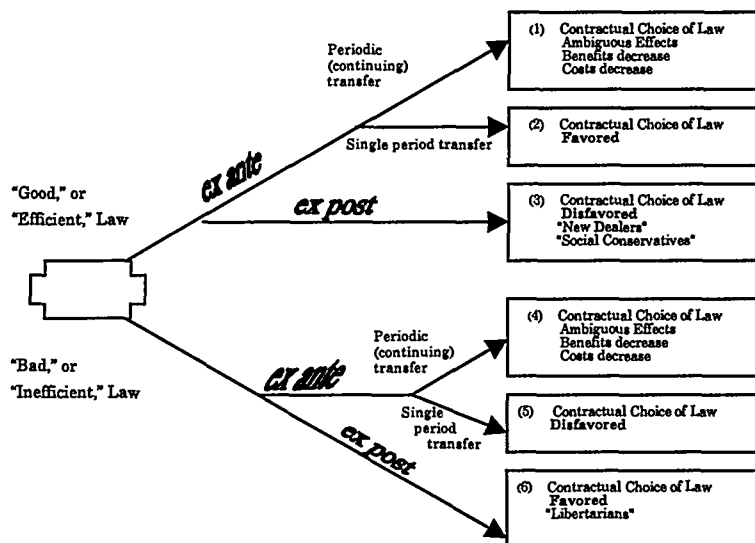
"Good," or "Efficient," Law

ex ante

Periodic (continuing) transfer

(1) Contractual Choice of Law
Ambiguous Effects
Benefits decrease
Costs decrease

Single period transfer

(2) Contractual Choice of Law
Favored

ex post

(3) Contractual Choice of Law
Disfavored
"New Dealers"
"Social Conservatives"

"Bad," or "Inefficient," Law

ex ante

Periodic (continuing) transfer

(4) Contractual Choice of Law
Ambiguous Effects
Benefits decrease
Costs decrease

Single period transfer

(5) Contractual Choice of Law
Disfavored

ex post

(6) Contractual Choice of Law
Favored
"Libertarians"